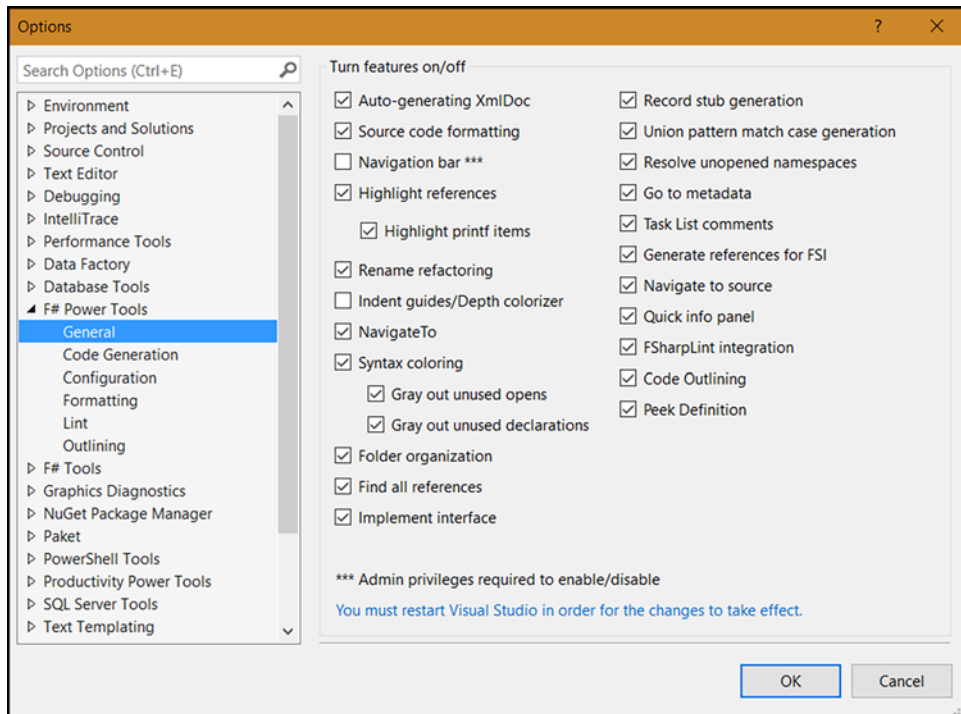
Options

?

Search Options (Ctrl+E)

Environment
Projects and Solutions
Source Control
Text Editor
Debugging
IntelliTrace
Performance Tools
Data Factory
Database Tools
F# Power Tools
General
Code Generation
Configuration
Formatting
Lint
Outlining
F# Tools
Graphics Diagnostics
NuGet Package Manager
Paket
PowerShell Tools
Productivity Power Tools
SQL Server Tools
Text Templating

Turn features on/off

Auto-generating XmlDoc
Source code formatting
Navigation bar ***
Highlight references
Highlight printf items
Rename refactoring
Indent guides/Depth colorizer
NavigateTo
Syntax coloring
Gray out unused opens
Gray out unused declarations
Folder organization
Find all references
Implement interface

Record stub generation
Union pattern match case generation
Resolve unopened namespaces
Go to metadata
Task List comments
Generate references for FSI
Navigate to source
Quick info panel
FSharpLint integration
Code Outlining
Peek Definition

*** Admin privileges required to enable/disable
You must restart Visual Studio in order for the changes to take effect.

OK
Cancel